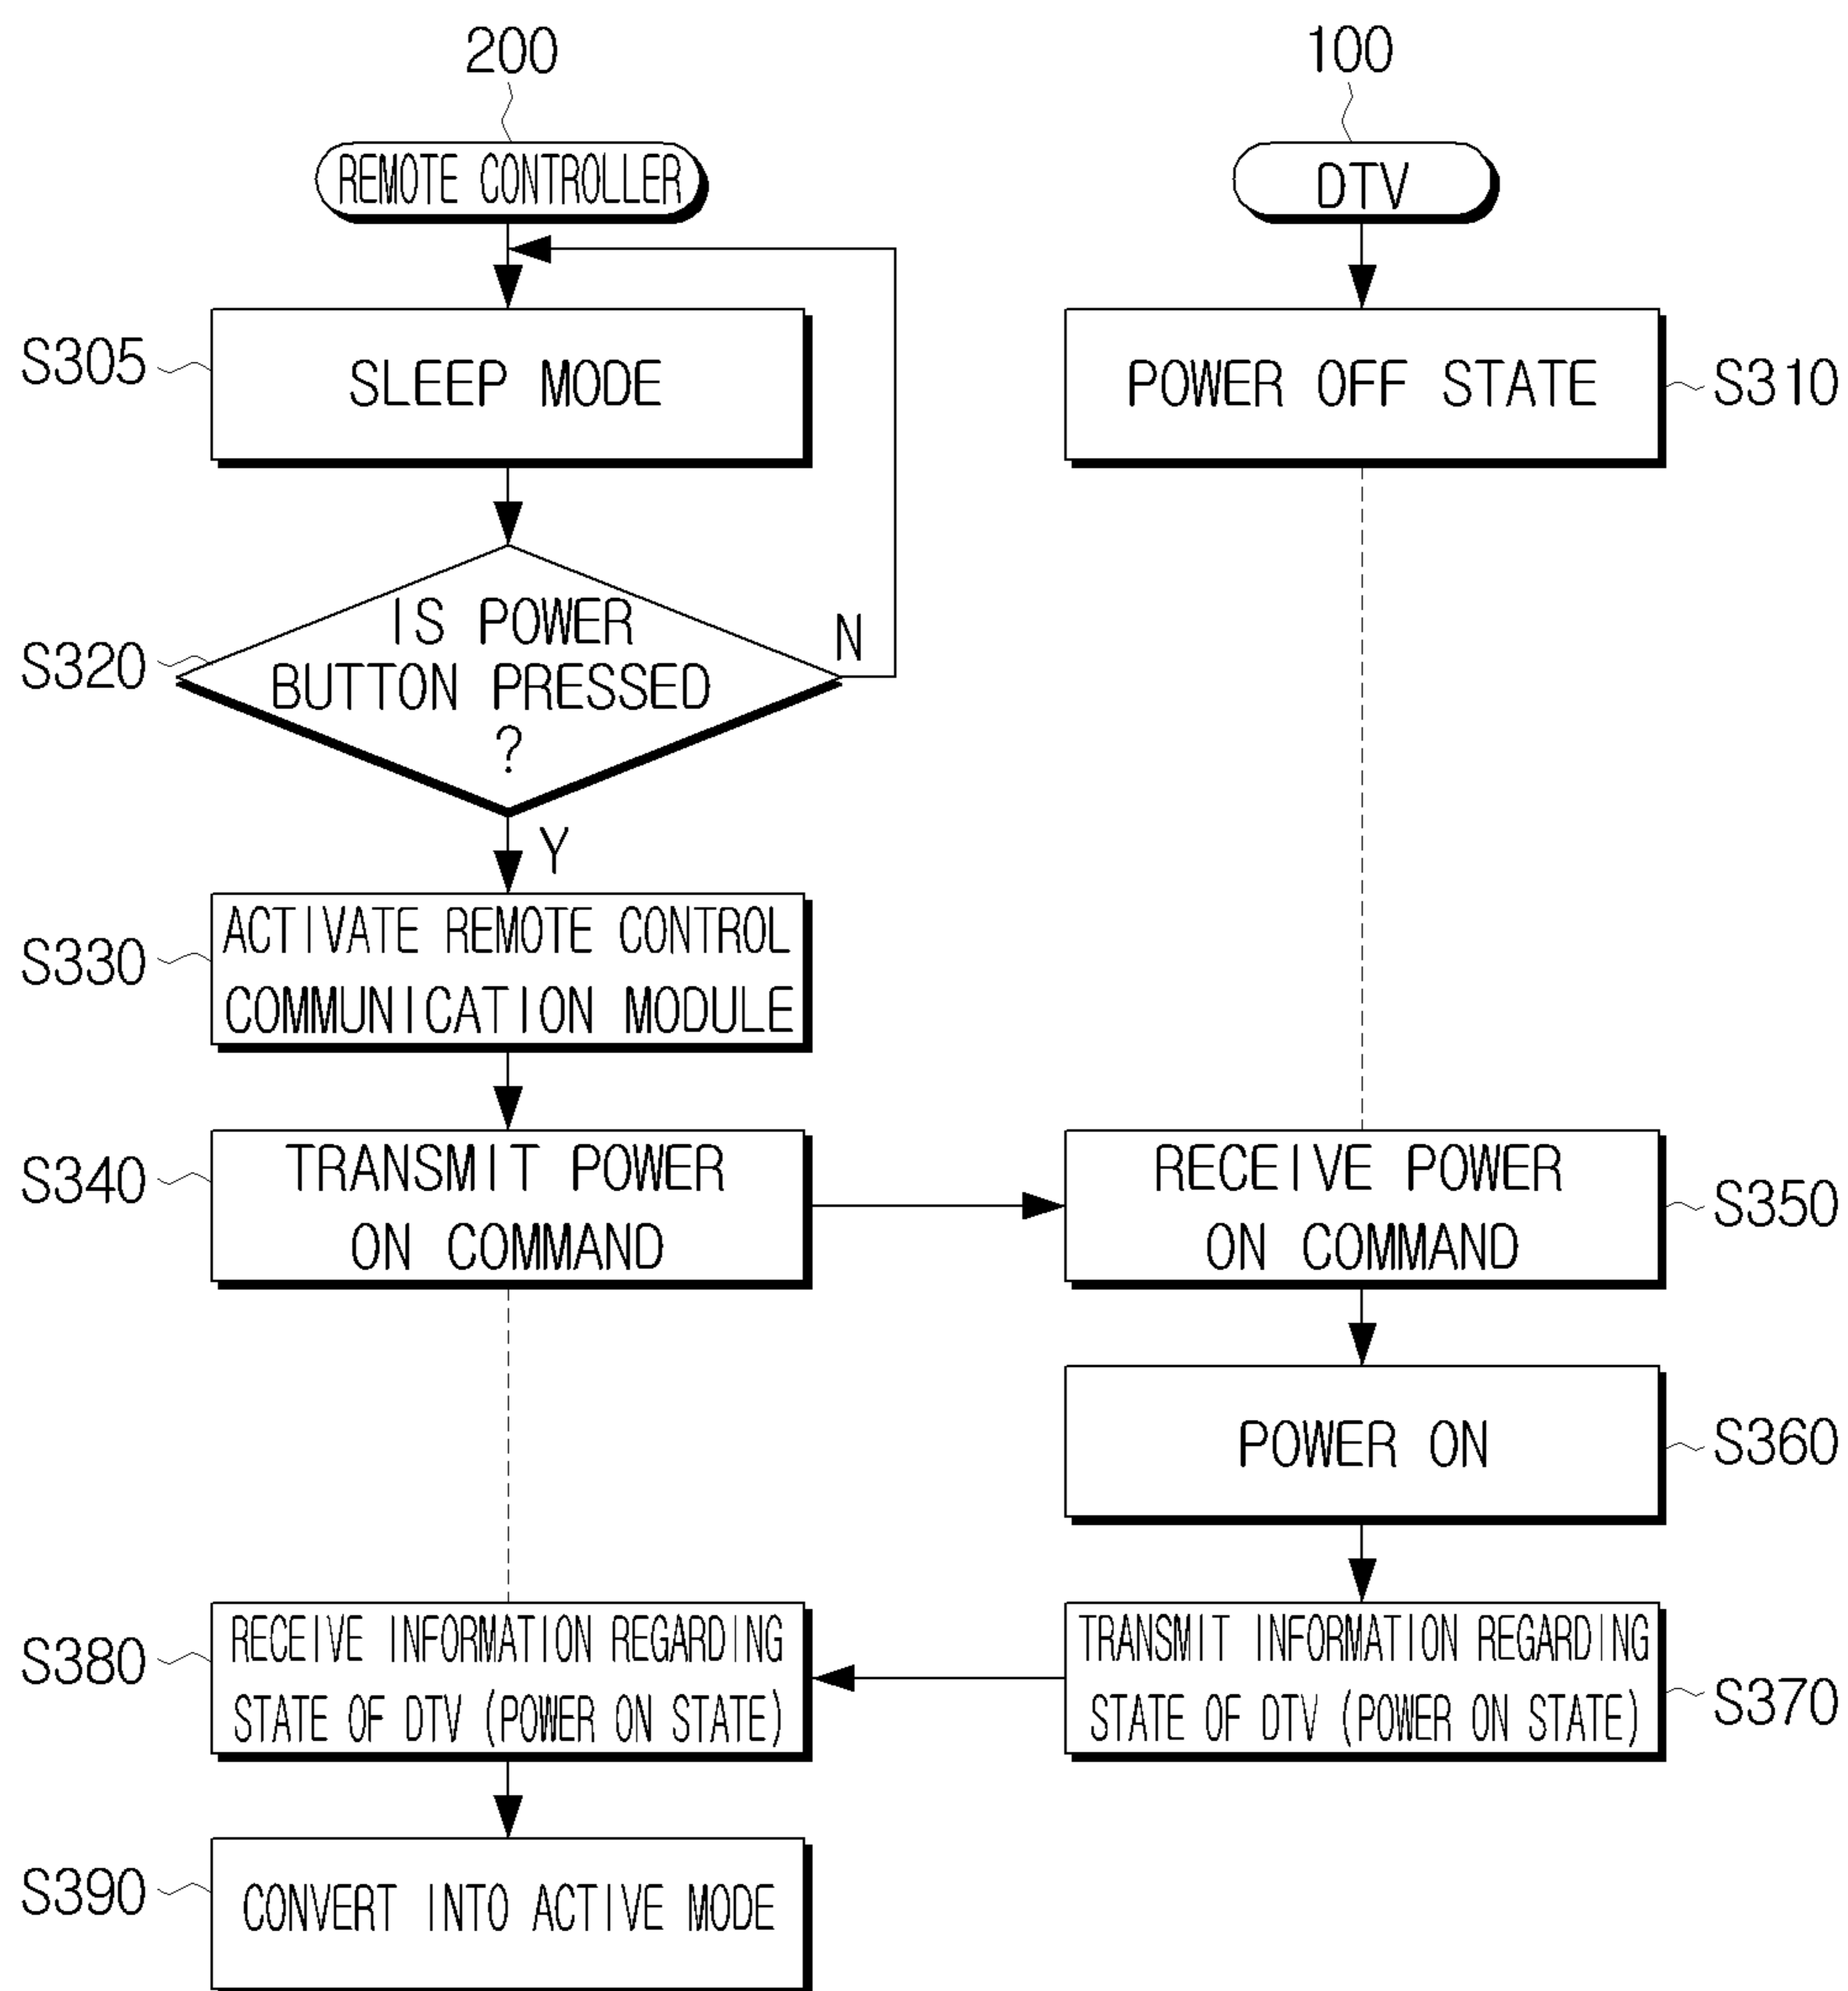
200

100

REMOTE CONTROLLER

DTV

S305

SLEEP MODE

POWER OFF STATE

S310

S320

IS POWER BUTTON PRESSED ?

N

Y

S330

ACTIVATE REMOTE CONTROL COMMUNICATION MODULE

S340

TRANSMIT POWER ON COMMAND

RECEIVE POWER ON COMMAND

S350

POWER ON

S360

S380

RECEIVE INFORMATION REGARDING STATE OF DTV (POWER ON STATE)

TRANSMIT INFORMATION REGARDING STATE OF DTV (POWER ON STATE)

S370

S390

CONVERT INTO ACTIVE MODE